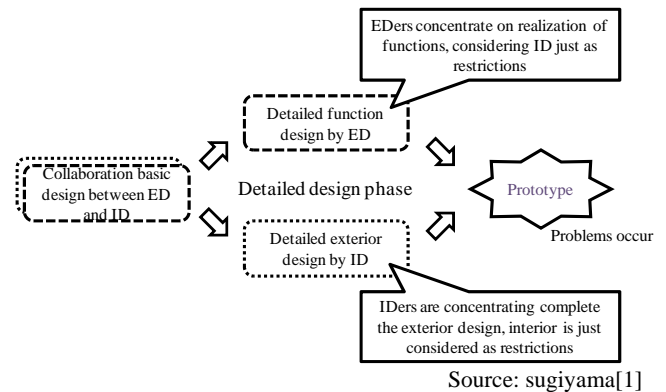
EDers concentrate on realization of functions, considering ID just as restrictions

Detailed function design by ED

Collaboration basic design between ED and ID

Detailed design phase

Prototype

Problems occur

Detailed exterior design by ID

IDers are concentrating complete the exterior design, interior is just considered as restrictions

Source: sugiyama[1]